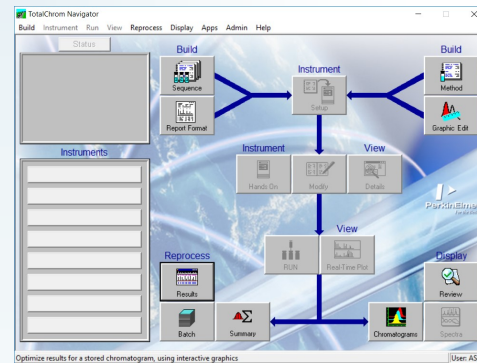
TotalChrom Navigator

Build Instrument Run View Reprocess Display Apps Admin Help

Status

Build

Sequence

Report Format

Instrument

Setup

Build

Method

Graphic Edit

Instruments

Instrument

Hands On

Modify

View

Details

PerkinElme

View

RUN

Real-Time Plot

Reprocess

Results

Display

Review

Batch

Summary

Chromatograms

Spectra

Optimize results for a stored chromatogram, using interactive graphics

User: AS